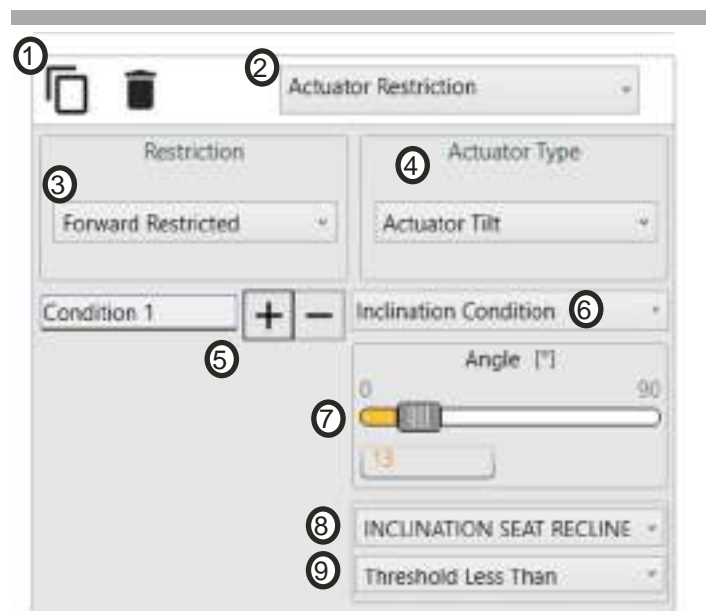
1

2 Actuator Restriction

Restriction

3

Forward Restricted

4 Actuator Type

Actuator Tilt

Condition 1 + −

Inclination Condition 6

5

Angle [°]

0 90

7

13

8 INCLINATION SEAT RECLINE

9 Threshold Less Than